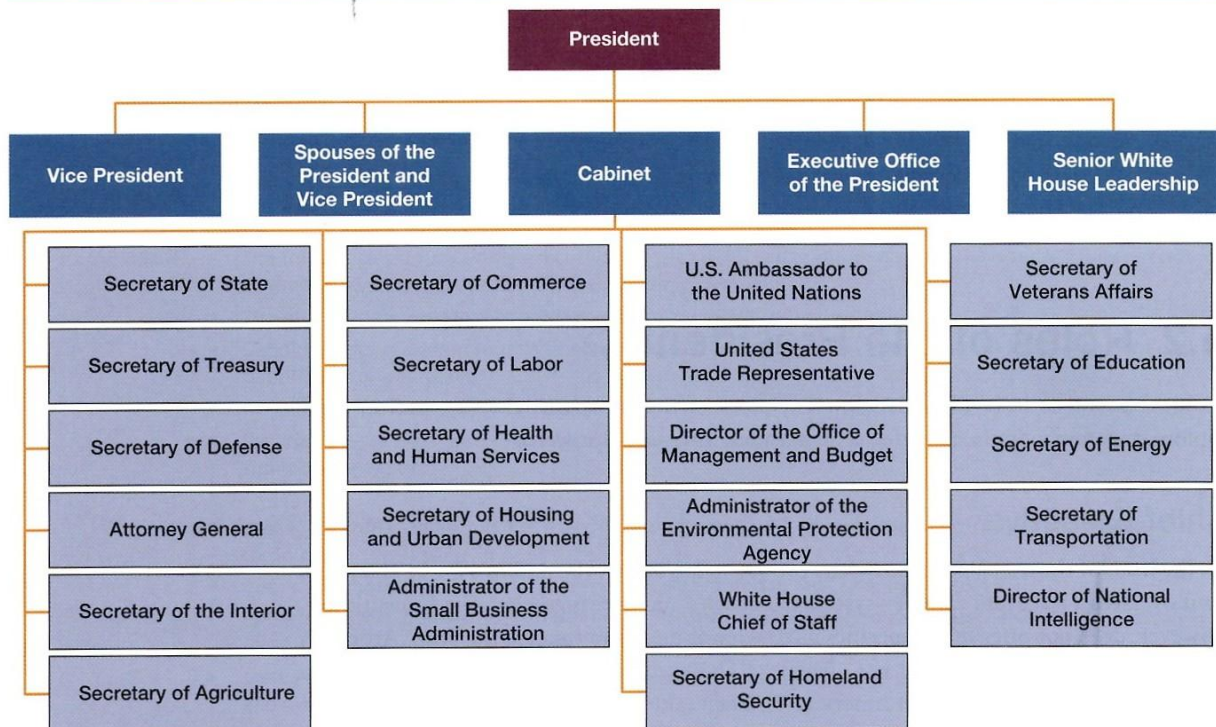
President

Vice President

Spouses of the President and Vice President

Cabinet

Executive Office of the President

Senior White House Leadership

Secretary of State

Secretary of Treasury

Secretary of Defense

Attorney General

Secretary of the Interior

Secretary of Agriculture

Secretary of Commerce

Secretary of Labor

Secretary of Health and Human Services

Secretary of Housing and Urban Development

Administrator of the Small Business Administration

U.S. Ambassador to the United Nations

United States Trade Representative

Director of the Office of Management and Budget

Administrator of the Environmental Protection Agency

White House Chief of Staff

Secretary of Homeland Security

Secretary of Veterans Affairs

Secretary of Education

Secretary of Energy

Secretary of Transportation

Director of National Intelligence